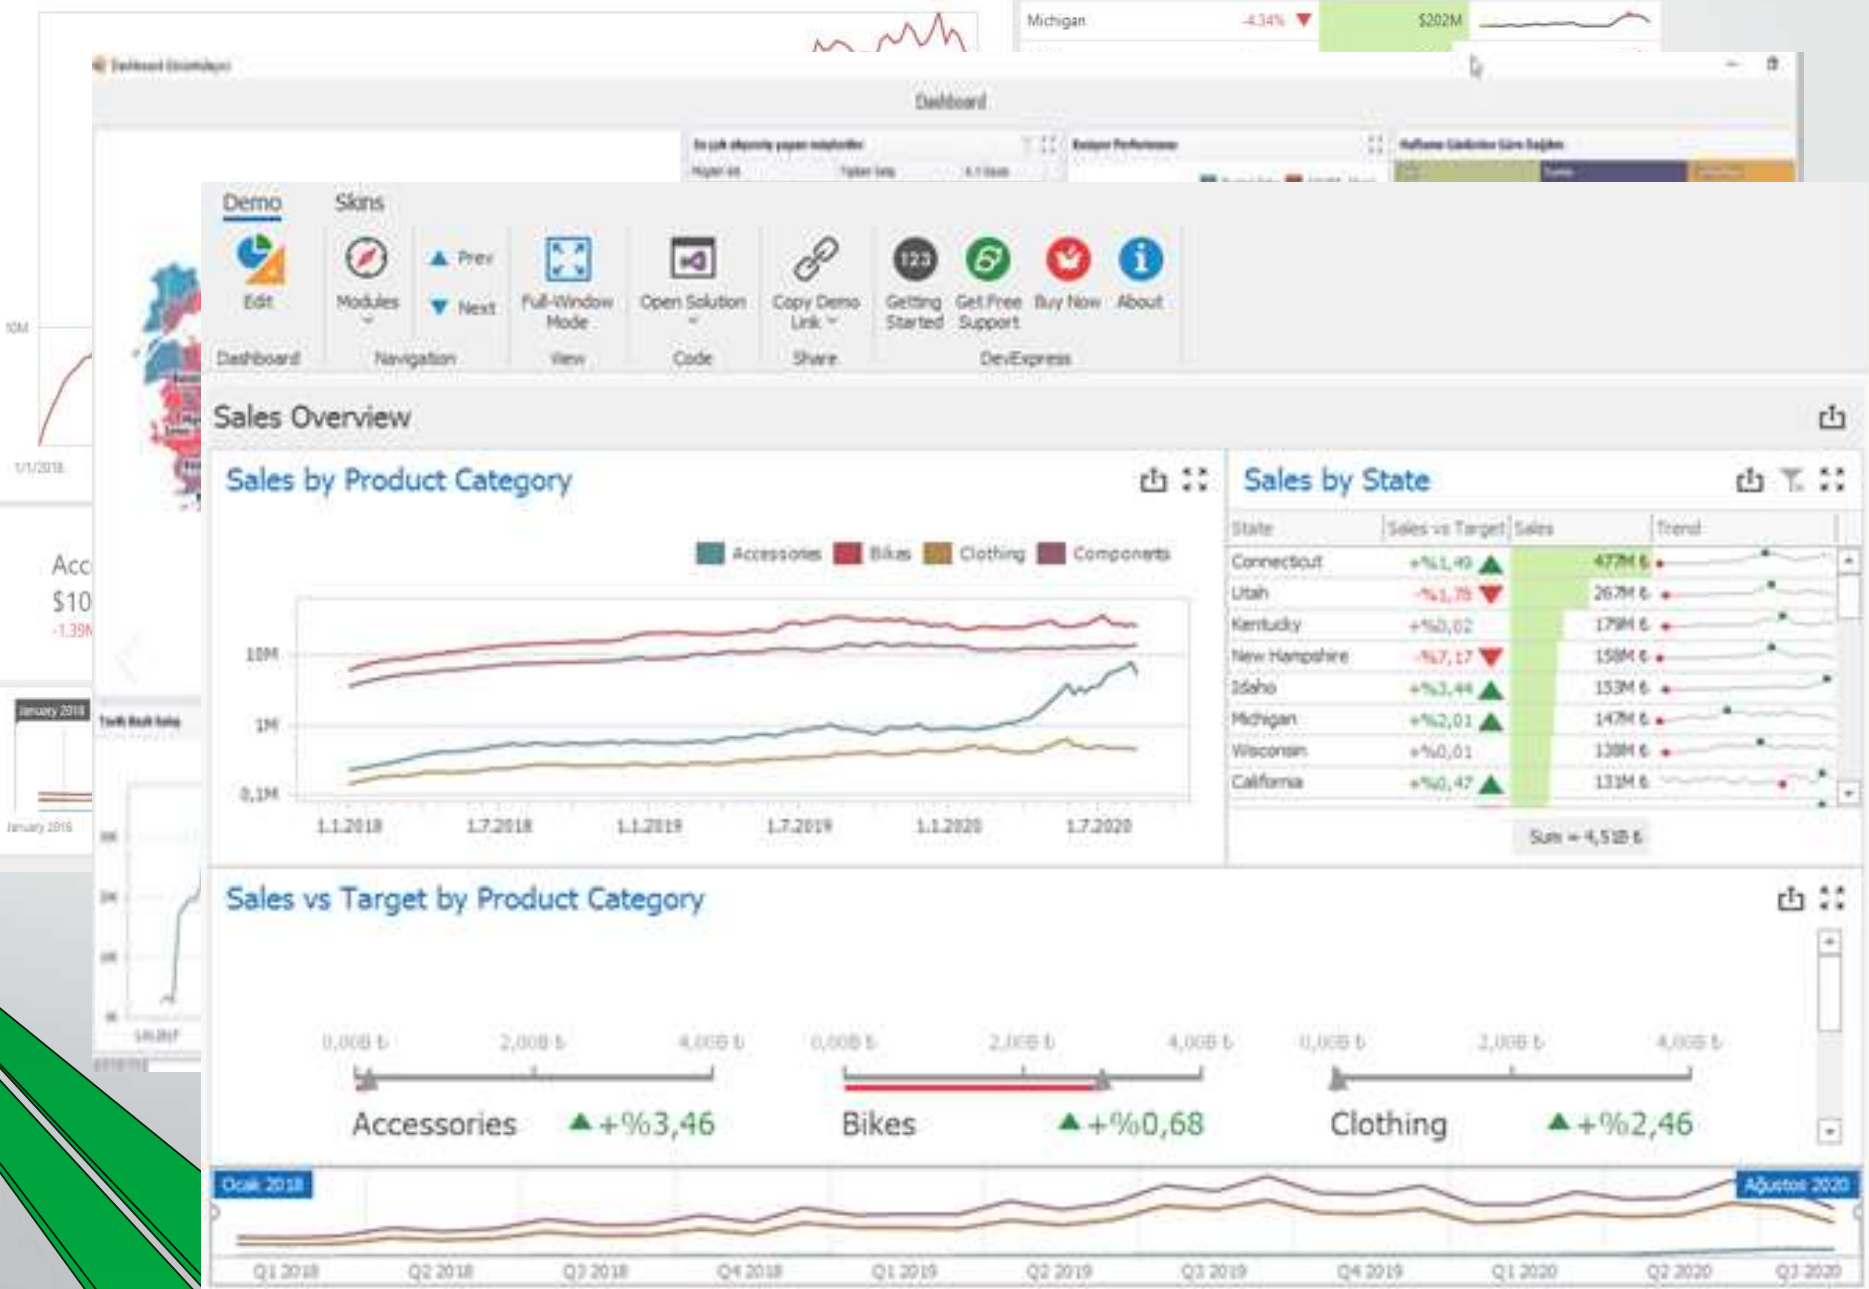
Michigan -4,34% $202M

Dashboard

Demo Skins

Edit Modules Prev Next Full-Window Mode Open Solution Copy Demo Link Getting Started Get Free Support Buy Now About

Dashboard Navigation View Code Share DevExpress

Sales Overview

Sales by Product Category

Accessories Bikes Clothing Components

10M
1M
0,1M

1.1.2018 1.7.2018 1.1.2019 1.7.2019 1.1.2020 1.7.2020

Sales by State

| State | Sales vs Target | Sales | Trend |
|---|---|---|---|
| Connecticut | +%1,49 | 477M ₺ | |
| Utah | -%1,78 | 267M ₺ | |
| Kentucky | +%0,02 | 179M ₺ | |
| New Hampshire | -%7,17 | 158M ₺ | |
| Idaho | +%3,44 | 153M ₺ | |
| Michigan | +%2,01 | 147M ₺ | |
| Wisconsin | +%0,01 | 138M ₺ | |
| California | +%0,47 | 131M ₺ | |

Sum = 4,51B ₺

Sales vs Target by Product Category

0,00B ₺ 2,00B ₺ 4,00B ₺ 0,00B ₺ 2,00B ₺ 4,00B ₺ 0,00B ₺ 2,00B ₺ 4,00B ₺

Accessories +%3,46 Bikes +%0,68 Clothing +%2,46

Ocak 2018 Ağustos 2020

Q1 2018 Q2 2018 Q3 2018 Q4 2018 Q1 2019 Q2 2019 Q3 2019 Q4 2019 Q1 2020 Q2 2020 Q3 2020

10M 1/1/2018 Acc $10 -1.39M January 2018 January 2016